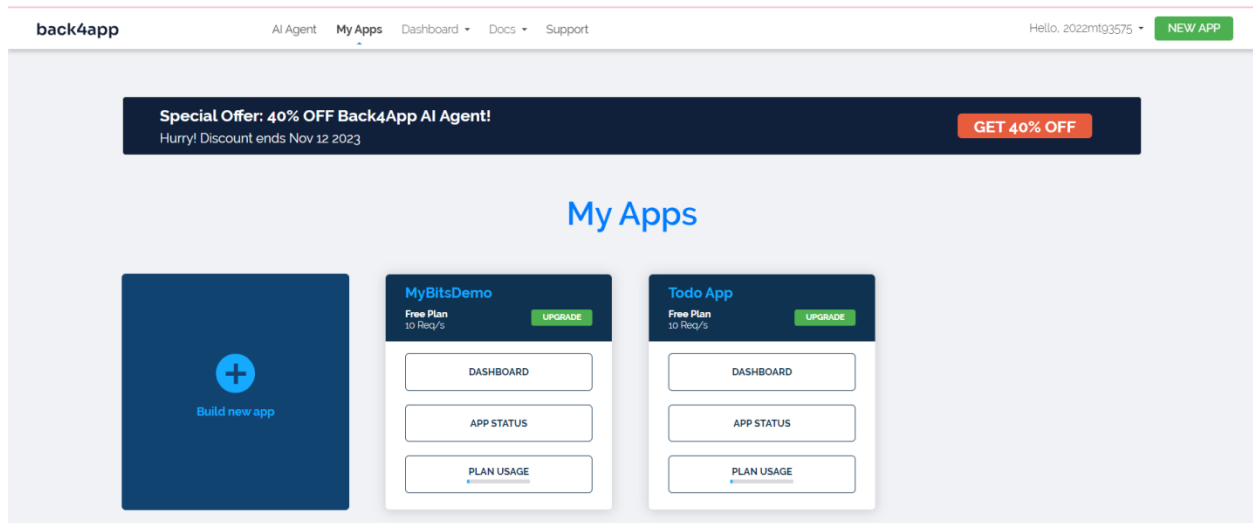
back4app

AI Agent My Apps Dashboard ▾ Docs ▾ Support

Hello, 2022mt93575 ▾ NEW APP

Special Offer: 40% OFF Back4App AI Agent!
Hurry! Discount ends Nov 12 2023

GET 40% OFF

My Apps

Build new app

MyBitsDemo
Free Plan
10 Req/s
UPGRADE

DASHBOARD
APP STATUS
PLAN USAGE

Todo App
Free Plan
10 Req/s
UPGRADE

DASHBOARD
APP STATUS
PLAN USAGE